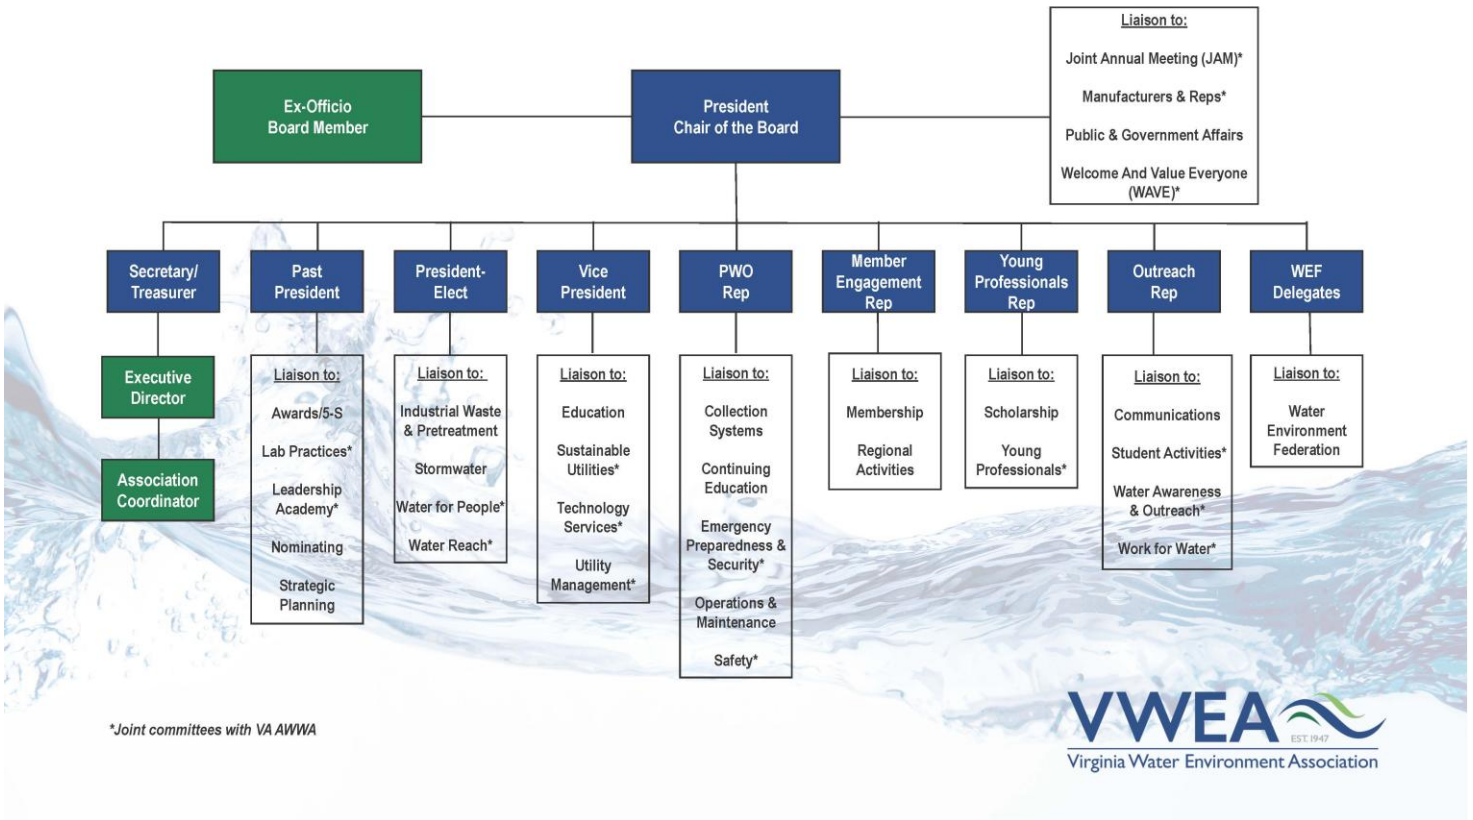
Liaison to:

Joint Annual Meeting (JAM)*

Manufacturers & Reps*

Public & Government Affairs

Welcome And Value Everyone (WAVE)*

Ex-Officio Board Member

President Chair of the Board

Secretary/ Treasurer

Executive Director

Association Coordinator

Past President

Liaison to:

Awards/5-S

Lab Practices*

Leadership Academy*

Nominating

Strategic Planning

President-Elect

Liaison to:

Industrial Waste & Pretreatment

Stormwater

Water for People*

Water Reach*

Vice President

Liaison to:

Education

Sustainable Utilities*

Technology Services*

Utility Management*

PWO Rep

Liaison to:

Collection Systems

Continuing Education

Emergency Preparedness & Security*

Operations & Maintenance

Safety*

Member Engagement Rep

Liaison to:

Membership

Regional Activities

Young Professionals Rep

Liaison to:

Scholarship

Young Professionals*

Outreach Rep

Liaison to:

Communications

Student Activities*

Water Awareness & Outreach*

Work for Water*

WEF Delegates

Liaison to:

Water Environment Federation

*Joint committees with VA AWWA

VWEA EST. 1947
Virginia Water Environment Association